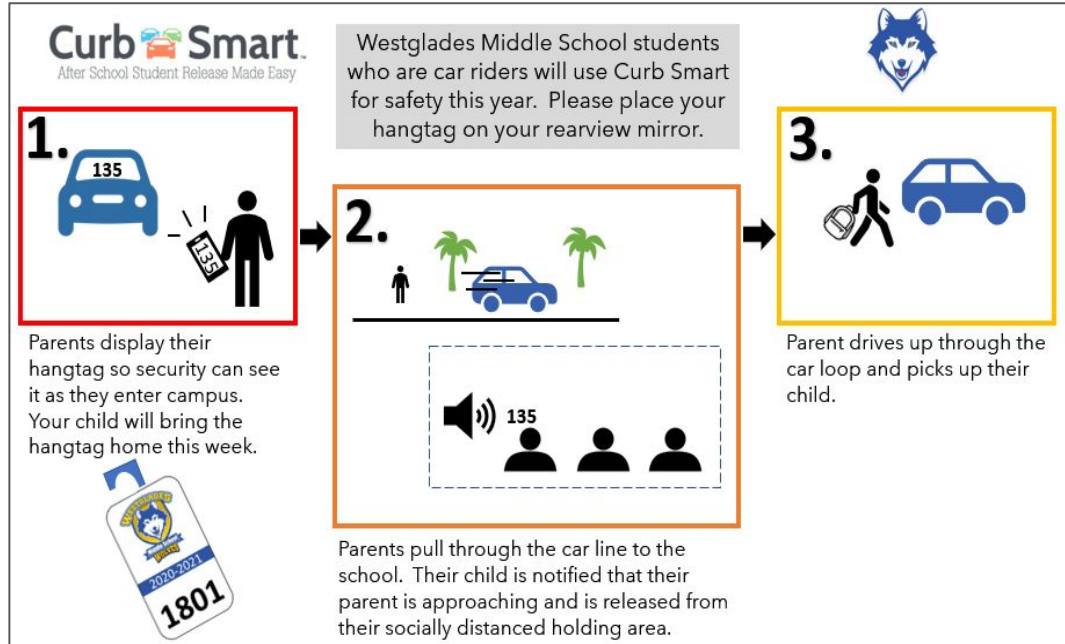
Curb Smart
After School Student Release Made Easy

Westglades Middle School students who are car riders will use Curb Smart for safety this year. Please place your hangtag on your rearview mirror.

1.

135

135

Parents display their hangtag so security can see it as they enter campus. Your child will bring the hangtag home this week.

2020-2021

1801

2.

135

Parents pull through the car line to the school. Their child is notified that their parent is approaching and is released from their socially distanced holding area.

3.

Parent drives up through the car loop and picks up their child.